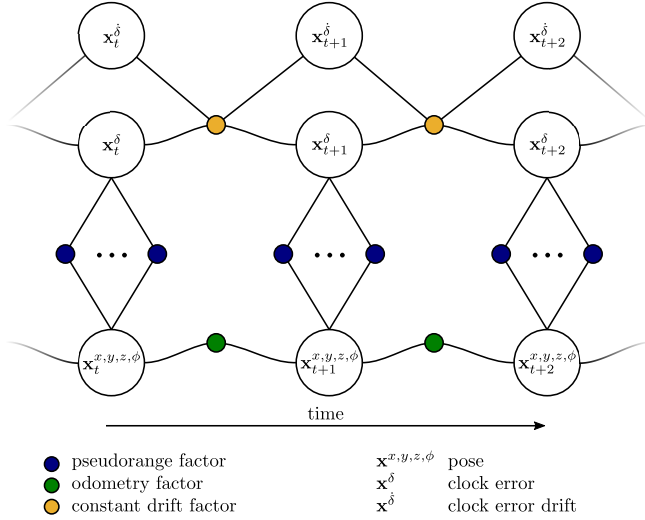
$\mathbf{x}_t^{\dot{\delta}}$ $\mathbf{x}_{t+1}^{\dot{\delta}}$ $\mathbf{x}_{t+2}^{\dot{\delta}}$

$\mathbf{x}_t^{\delta}$ $\mathbf{x}_{t+1}^{\delta}$ $\mathbf{x}_{t+2}^{\delta}$

$\cdots$ $\cdots$ $\cdots$

$\mathbf{x}_t^{x,y,z,\phi}$ $\mathbf{x}_{t+1}^{x,y,z,\phi}$ $\mathbf{x}_{t+2}^{x,y,z,\phi}$

time

pseudorange factor
odometry factor
constant drift factor

$\mathbf{x}^{x,y,z,\phi}$ pose
$\mathbf{x}^{\delta}$ clock error
$\mathbf{x}^{\dot{\delta}}$ clock error drift